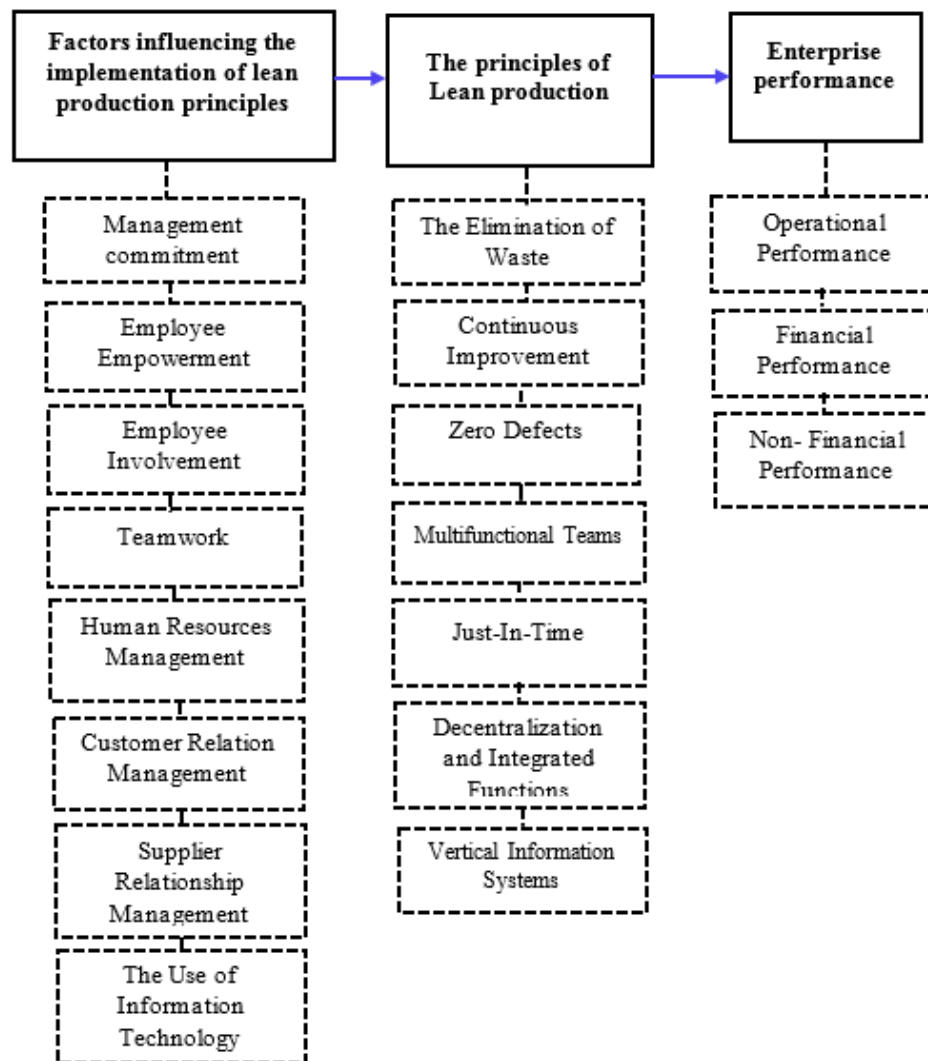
Factors influencing the implementation of lean production principles

Management commitment

Employee Empowerment

Employee Involvement

Teamwork

Human Resources Management

Customer Relation Management

Supplier Relationship Management

The Use of Information Technology

The principles of Lean production

The Elimination of Waste

Continuous Improvement

Zero Defects

Multifunctional Teams

Just-In-Time

Decentralization and Integrated Functions

Vertical Information Systems

Enterprise performance

Operational Performance

Financial Performance

Non- Financial Performance